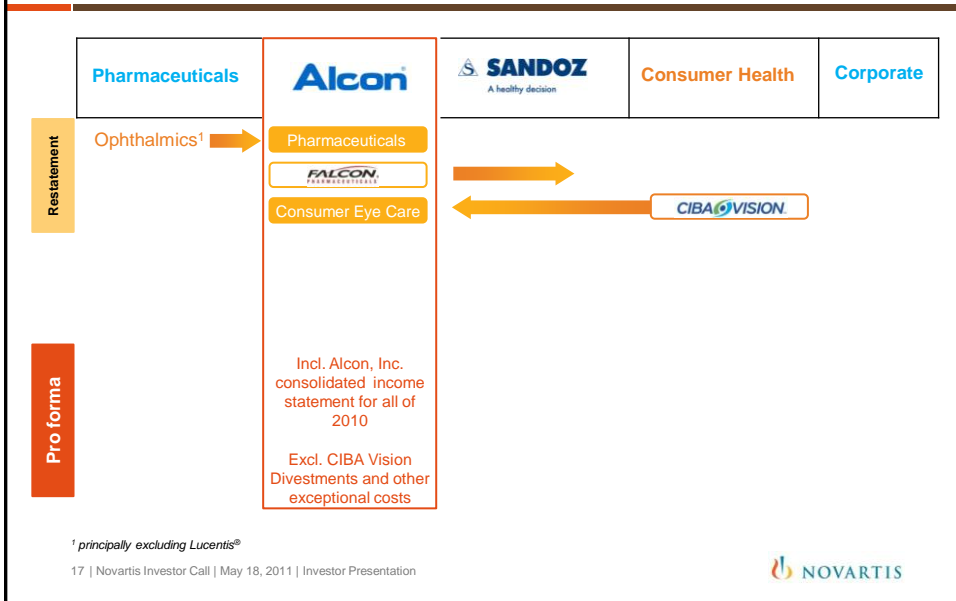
| Pharmaceuticals | Alcon | SANDOZ A healthy decision | Consumer Health | Corporate |
|---|---|---|---|---|

Restatement

Ophthalmics$^1$

Pharmaceuticals

FALCON PHARMACEUTICALS

Consumer Eye Care

CIBA VISION

Pro forma

Incl. Alcon, Inc. consolidated income statement for all of 2010

Excl. CIBA Vision Divestments and other exceptional costs

$^1$ principally excluding Lucentis®

17 | Novartis Investor Call | May 18, 2011 | Investor Presentation

NOVARTIS